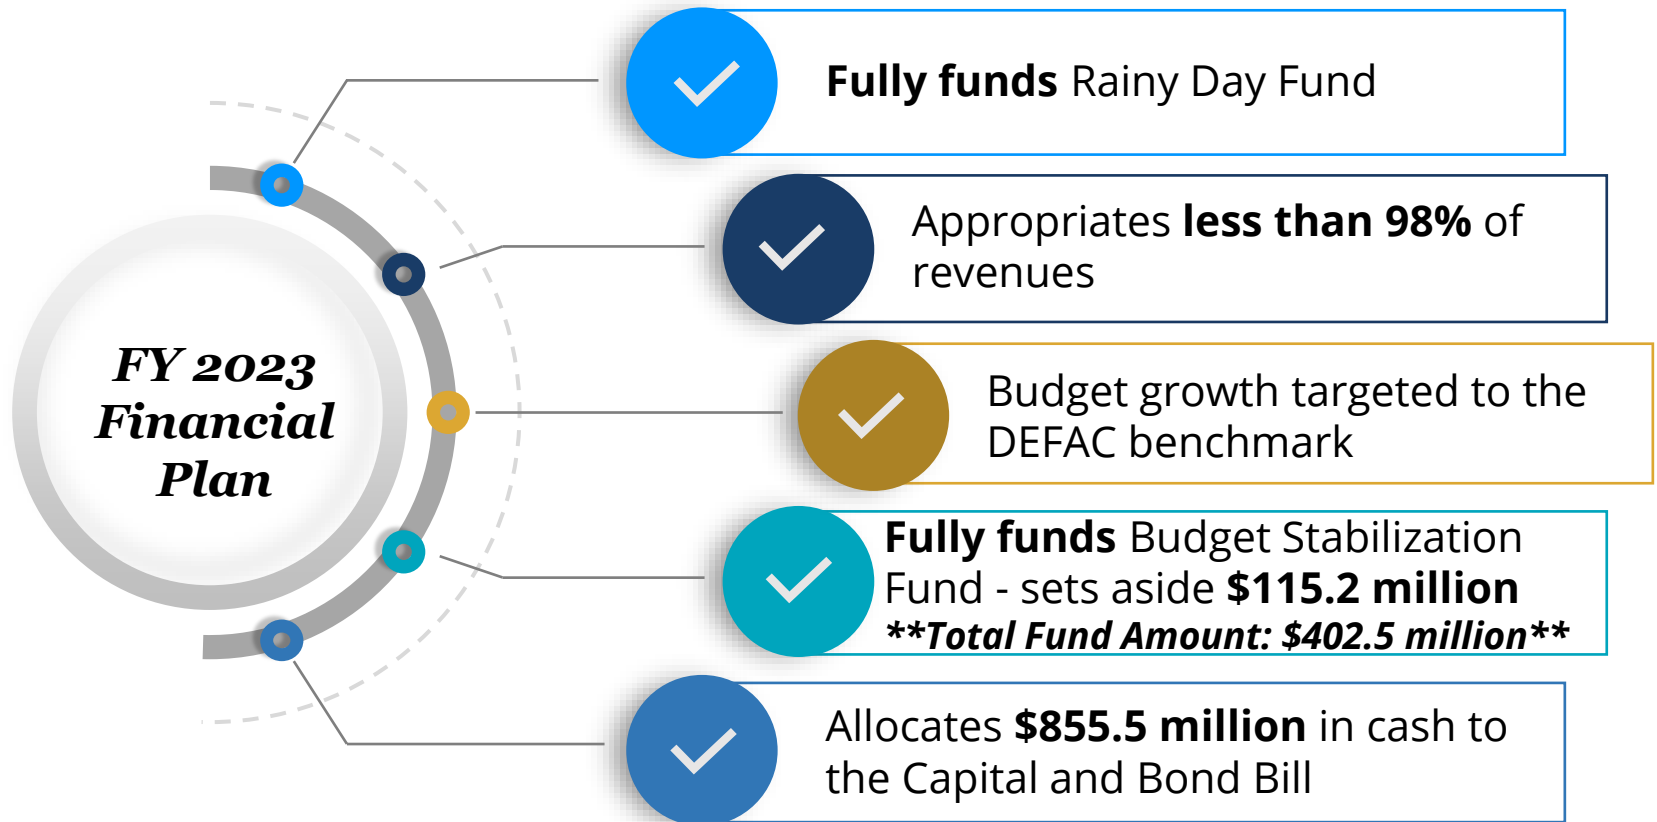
FY 2023 Financial Plan

Fully funds Rainy Day Fund

Appropriates less than 98% of revenues

Budget growth targeted to the DEFAC benchmark

Fully funds Budget Stabilization Fund - sets aside $115.2 million
**Total Fund Amount: $402.5 million**

Allocates $855.5 million in cash to the Capital and Bond Bill